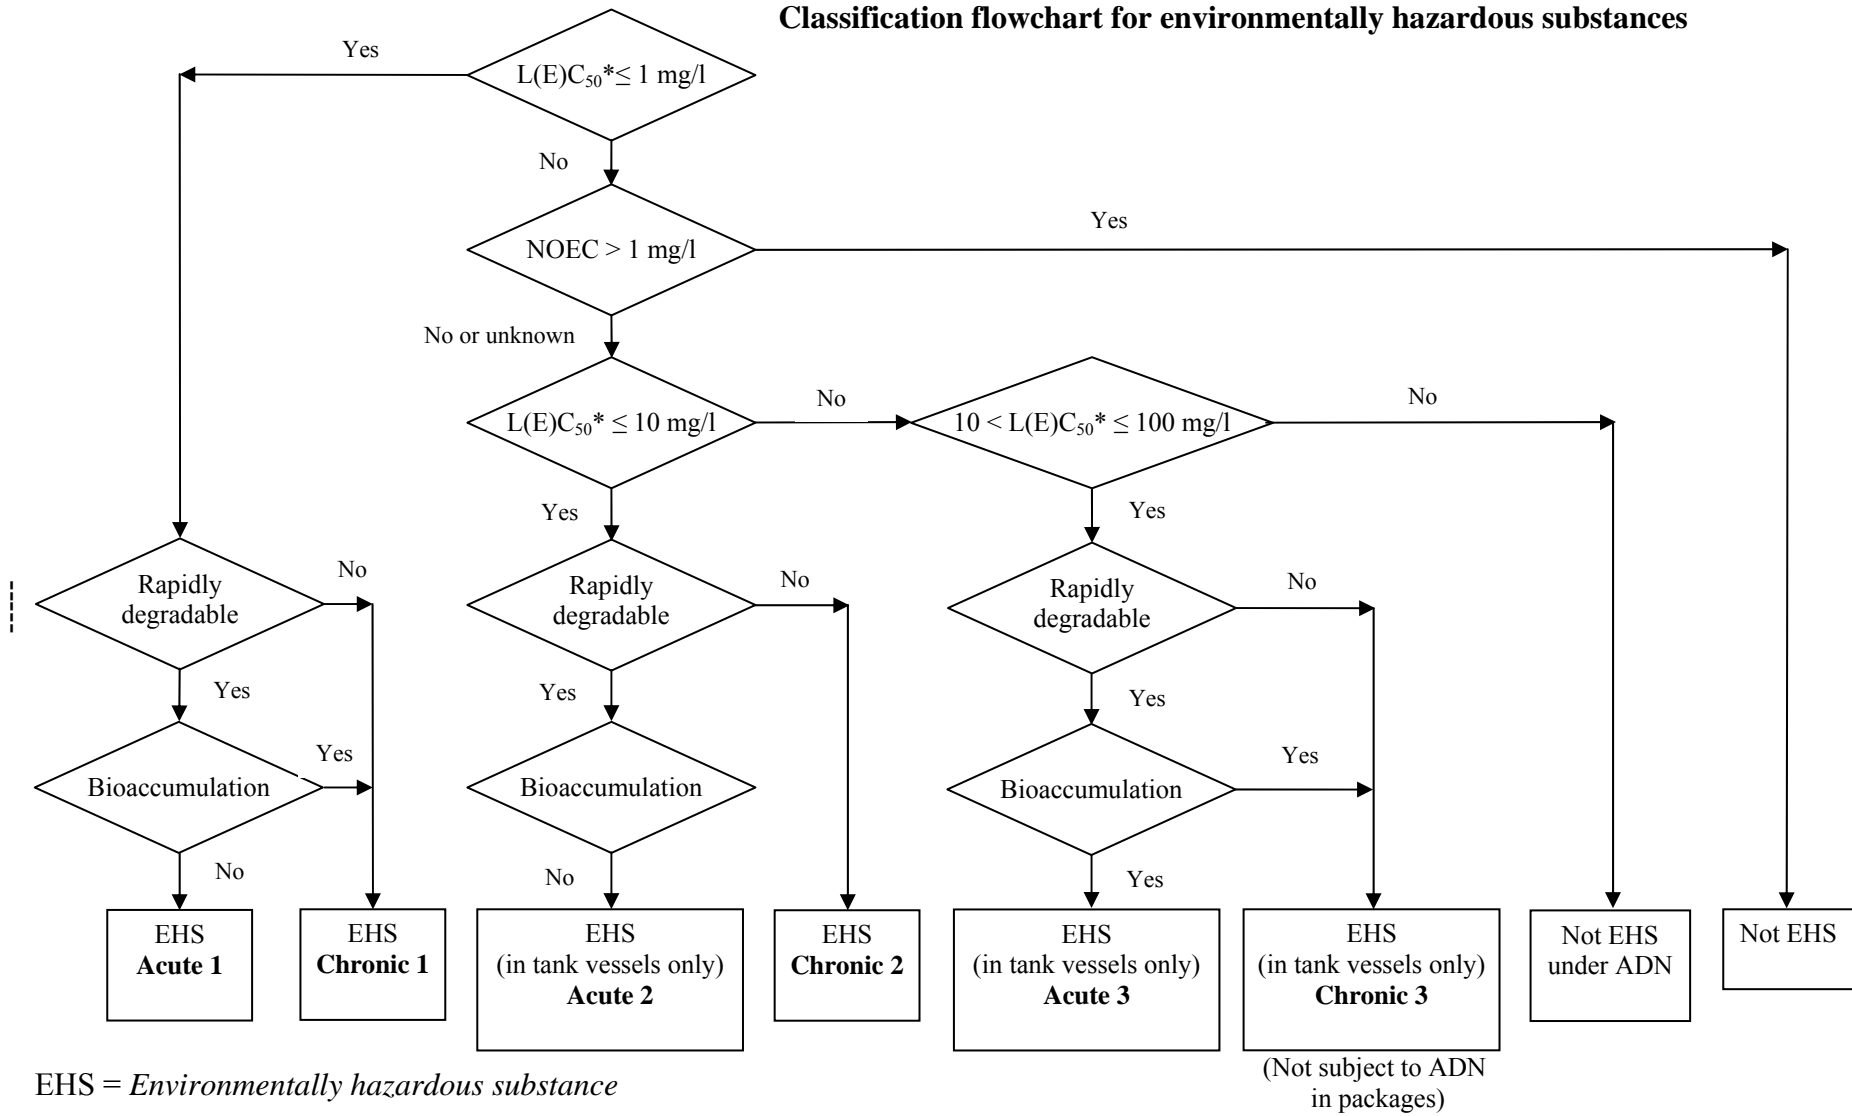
**Classification flowchart for environmentally hazardous substances**

$L(E)C_{50}$* ≤ 1 mg/l

Yes

No

NOEC > 1 mg/l

Yes

No or unknown

$L(E)C_{50}$* ≤ 10 mg/l

No

10 < $L(E)C_{50}$* ≤ 100 mg/l

No

Yes

Yes

Rapidly degradable

No

Yes

Bioaccumulation

Yes

No

Rapidly degradable

No

Yes

Bioaccumulation

No

Rapidly degradable

No

Yes

Bioaccumulation

Yes

Yes

EHS **Acute 1**

EHS **Chronic 1**

EHS (in tank vessels only) **Acute 2**

EHS **Chronic 2**

EHS (in tank vessels only) **Acute 3**

EHS (in tank vessels only) **Chronic 3**

(Not subject to ADN in packages)

Not EHS under ADN

Not EHS

EHS = *Environmentally hazardous substance*